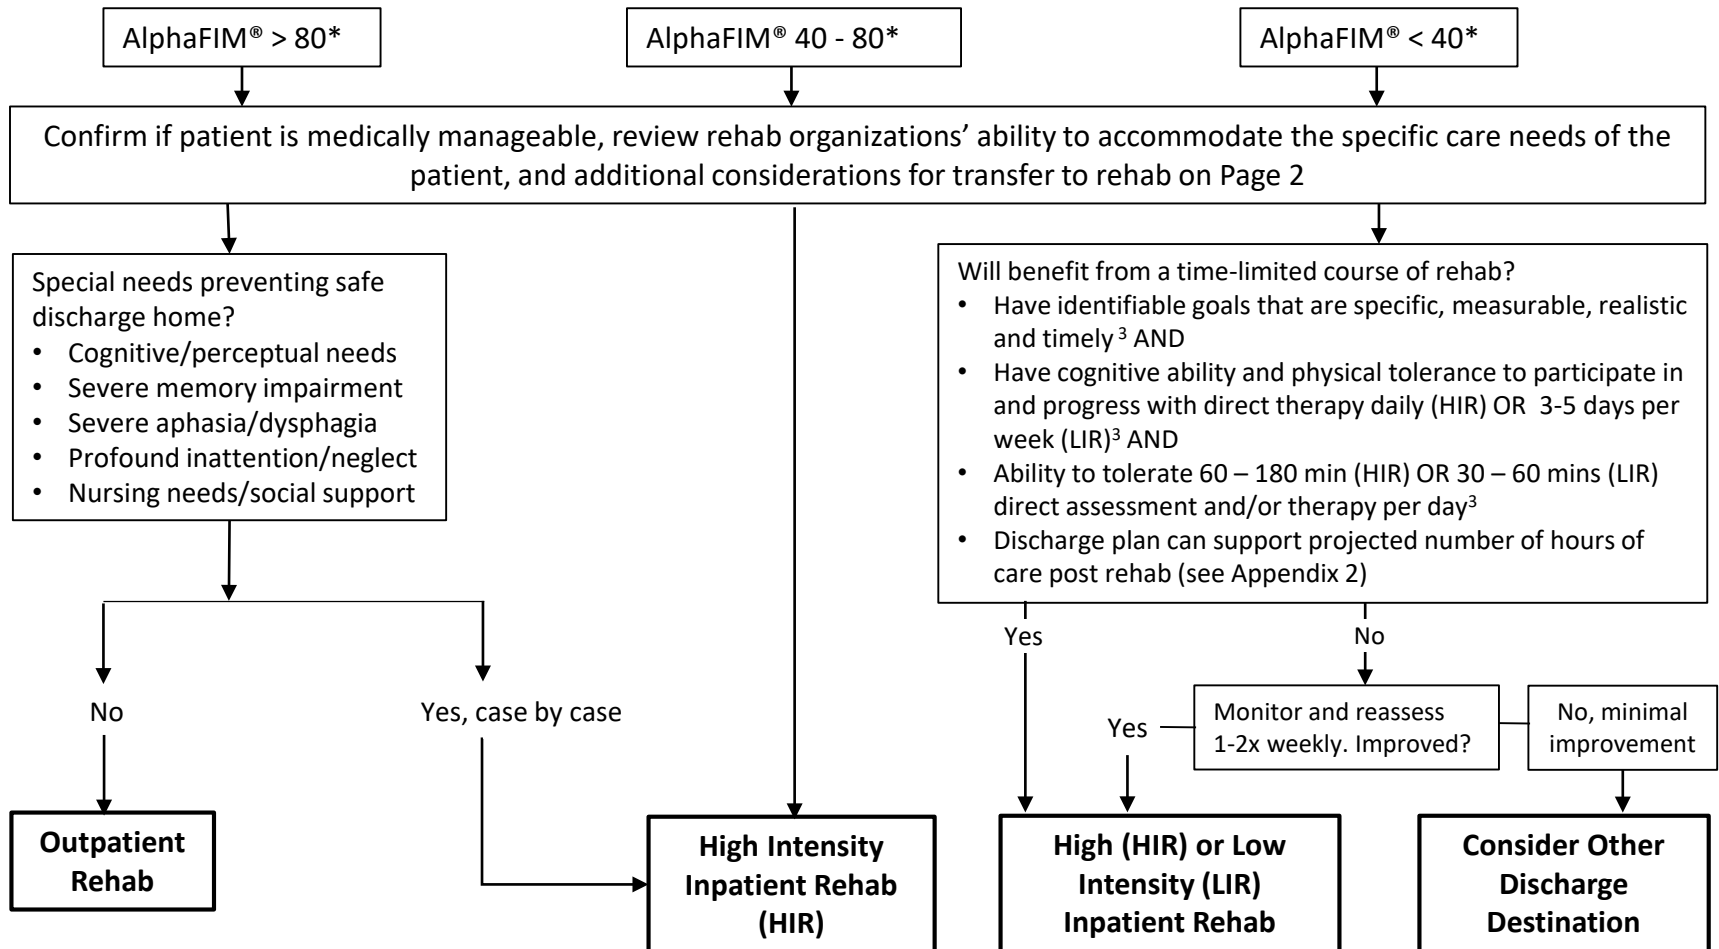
AlphaFIM® > 80*

AlphaFIM® 40 - 80*

AlphaFIM® < 40*

Confirm if patient is medically manageable, review rehab organizations' ability to accommodate the specific care needs of the patient, and additional considerations for transfer to rehab on Page 2

Special needs preventing safe discharge home?
- Cognitive/perceptual needs
- Severe memory impairment
- Severe aphasia/dysphagia
- Profound inattention/neglect
- Nursing needs/social support

Will benefit from a time-limited course of rehab?
- Have identifiable goals that are specific, measurable, realistic and timely $^{3}$ AND
- Have cognitive ability and physical tolerance to participate in and progress with direct therapy daily (HIR) OR 3-5 days per week (LIR)$^{3}$ AND
- Ability to tolerate 60 – 180 min (HIR) OR 30 – 60 mins (LIR) direct assessment and/or therapy per day$^{3}$
- Discharge plan can support projected number of hours of care post rehab (see Appendix 2)

Yes

No

No

Yes, case by case

Yes

Monitor and reassess 1-2x weekly. Improved?

No, minimal improvement

Outpatient Rehab

High Intensity Inpatient Rehab (HIR)

High (HIR) or Low Intensity (LIR) Inpatient Rehab

Consider Other Discharge Destination